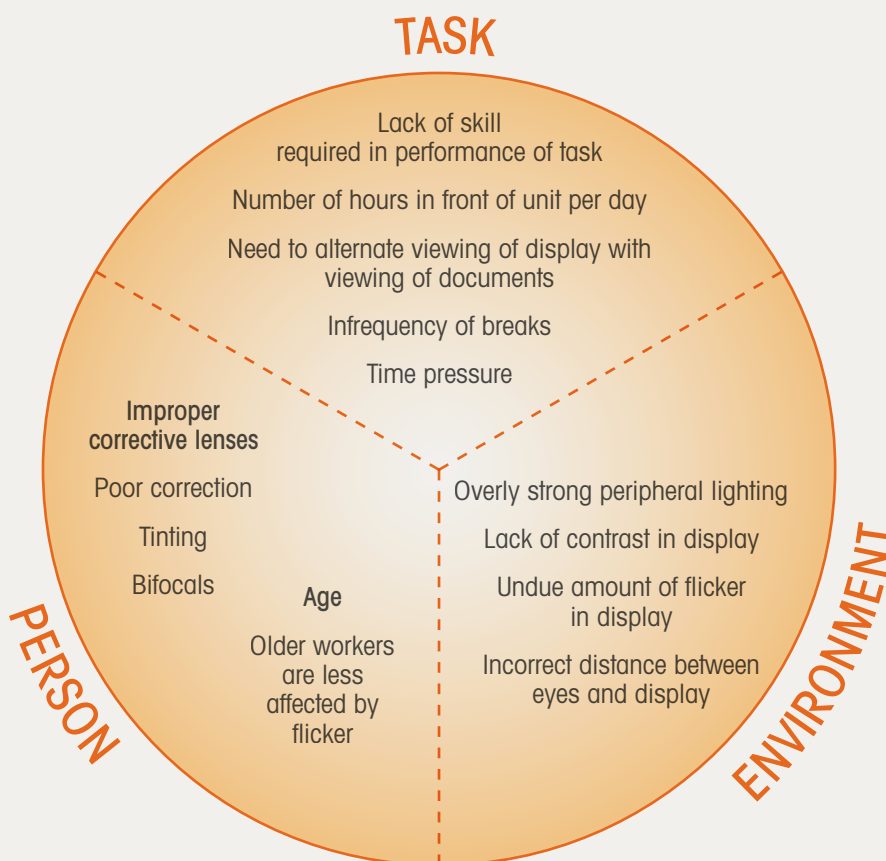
TASK

Lack of skill required in performance of task

Number of hours in front of unit per day

Need to alternate viewing of display with viewing of documents

Infrequency of breaks

Time pressure

Improper corrective lenses

Poor correction

Tinting

Bifocals

Age

Older workers are less affected by flicker

Overly strong peripheral lighting

Lack of contrast in display

Undue amount of flicker in display

Incorrect distance between eyes and display

PERSON

ENVIRONMENT